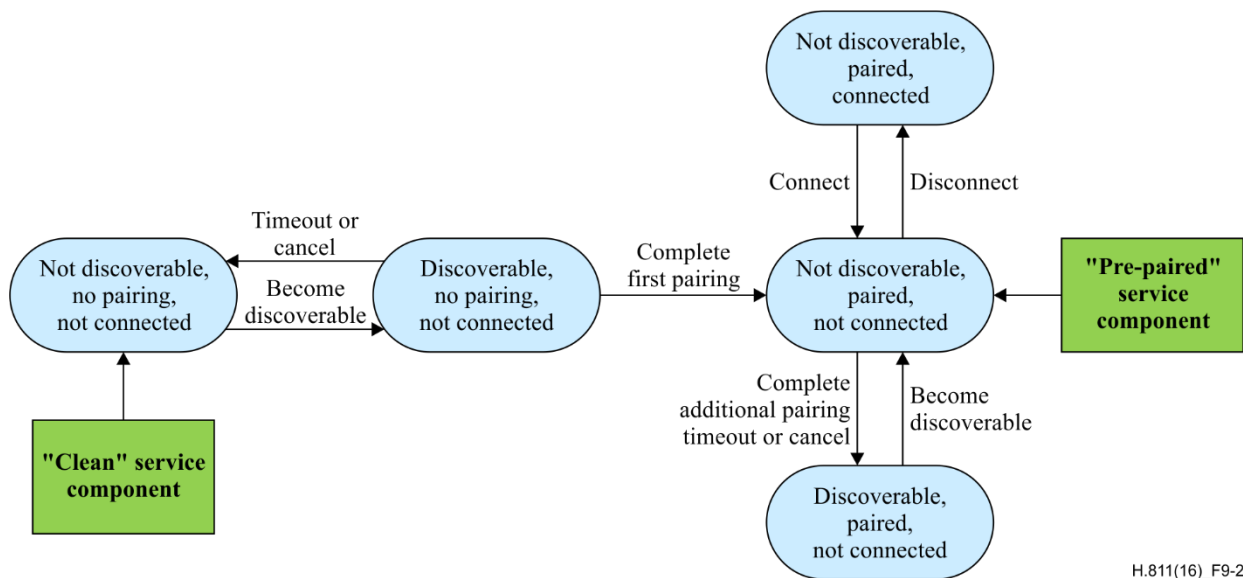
Not discoverable, paired, connected

Connect

Disconnect

Timeout or cancel

Not discoverable, no pairing, not connected

Become discoverable

Discoverable, no pairing, not connected

Complete first pairing

Not discoverable, paired, not connected

"Pre-paired" service component

Complete additional pairing timeout or cancel

Become discoverable

"Clean" service component

Discoverable, paired, not connected

H.811(16)_F9-2